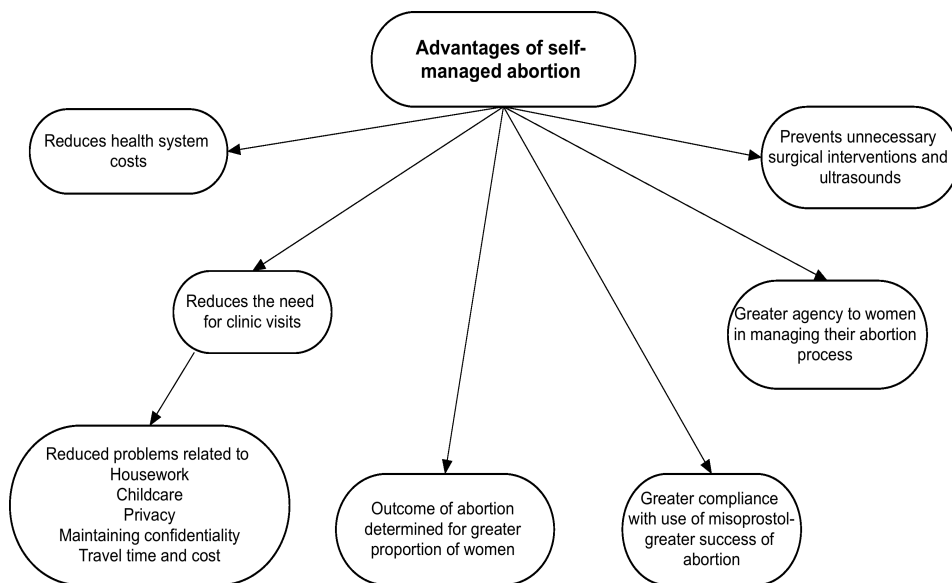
Advantages of self-managed abortion

Reduces health system costs

Prevents unnecessary surgical interventions and ultrasounds

Reduces the need for clinic visits

Greater agency to women in managing their abortion process

Reduced problems related to
Housework
Childcare
Privacy
Maintaining confidentiality
Travel time and cost

Outcome of abortion determined for greater proportion of women

Greater compliance with use of misoprostol-greater success of abortion